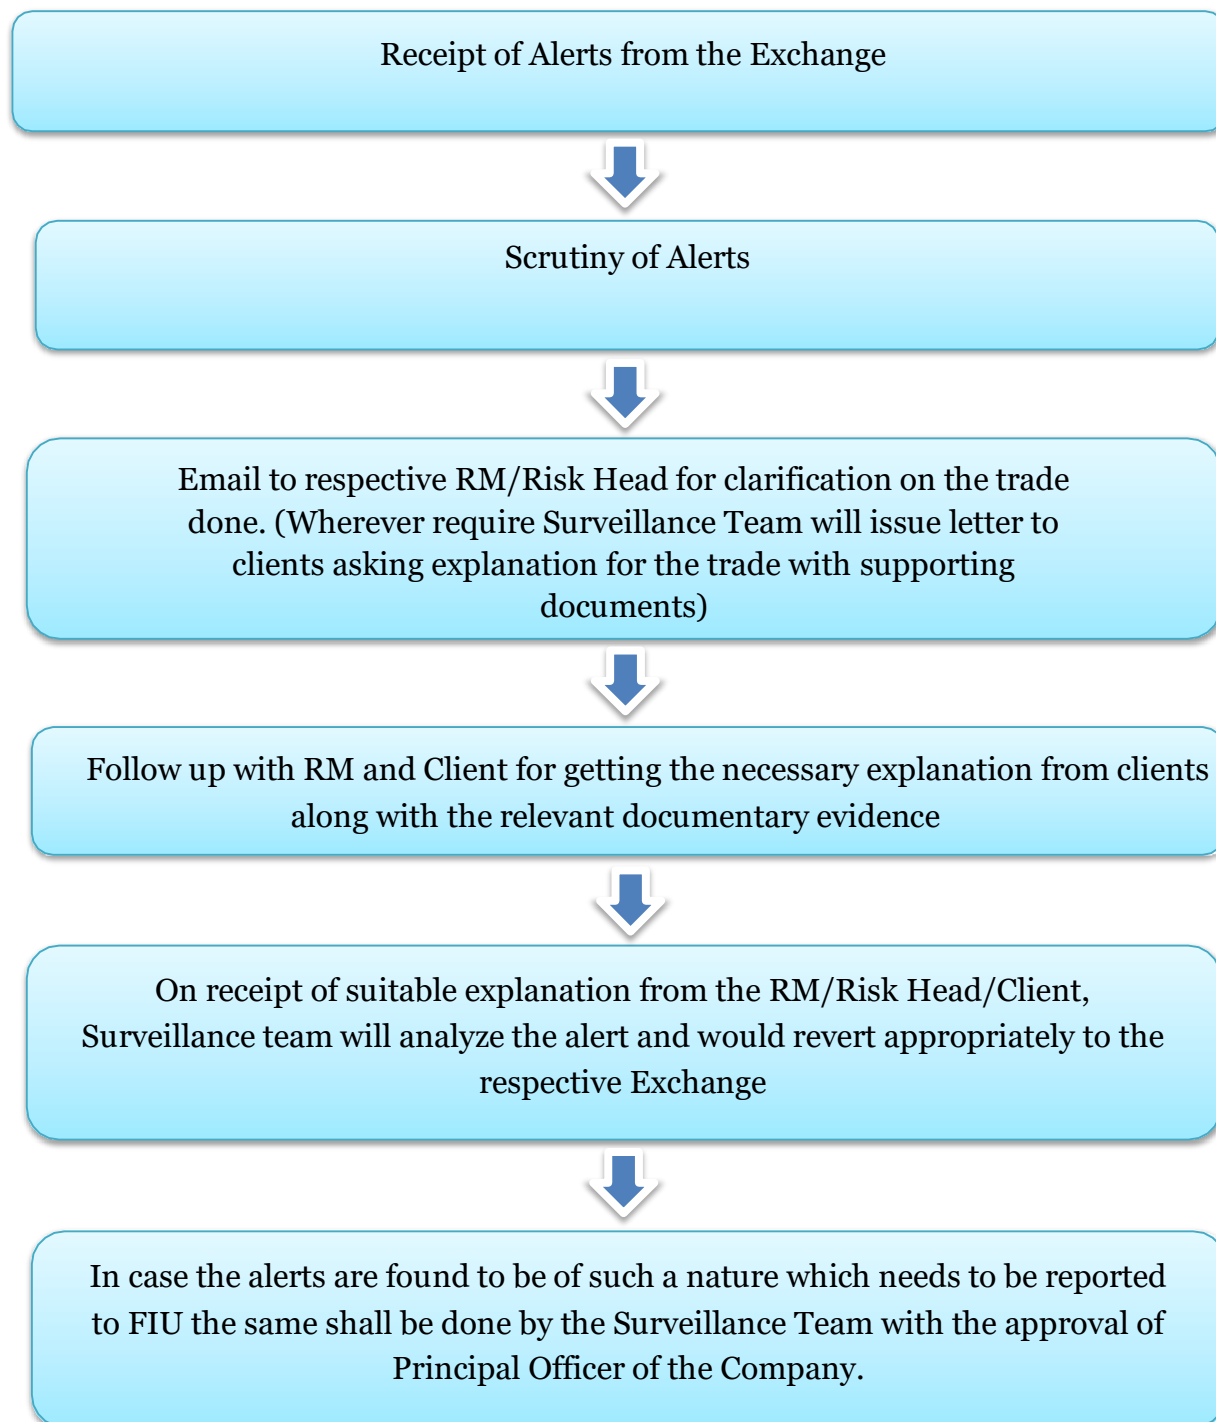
Receipt of Alerts from the Exchange

Scrutiny of Alerts

Email to respective RM/Risk Head for clarification on the trade done. (Wherever require Surveillance Team will issue letter to clients asking explanation for the trade with supporting documents)

Follow up with RM and Client for getting the necessary explanation from clients along with the relevant documentary evidence

On receipt of suitable explanation from the RM/Risk Head/Client, Surveillance team will analyze the alert and would revert appropriately to the respective Exchange

In case the alerts are found to be of such a nature which needs to be reported to FIU the same shall be done by the Surveillance Team with the approval of Principal Officer of the Company.